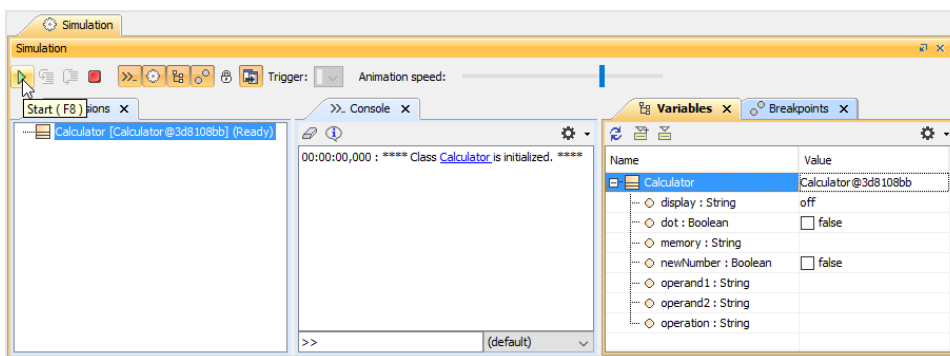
Simulation

Simulation

Trigger: Animation speed:

Start ( F8 ) sions ×

Calculator [Calculator@3d8108bb] (Ready)

>-. Console ×

00:00:00,000 : **** Class Calculator is initialized. ****

>>

(default)

Variables ×

Breakpoints ×

| Name | Value |
|---|---|
| Calculator | Calculator@3d8108bb |
| display : String | off |
| dot : Boolean | false |
| memory : String | |
| newNumber : Boolean | false |
| operand1 : String | |
| operand2 : String | |
| operation : String | |